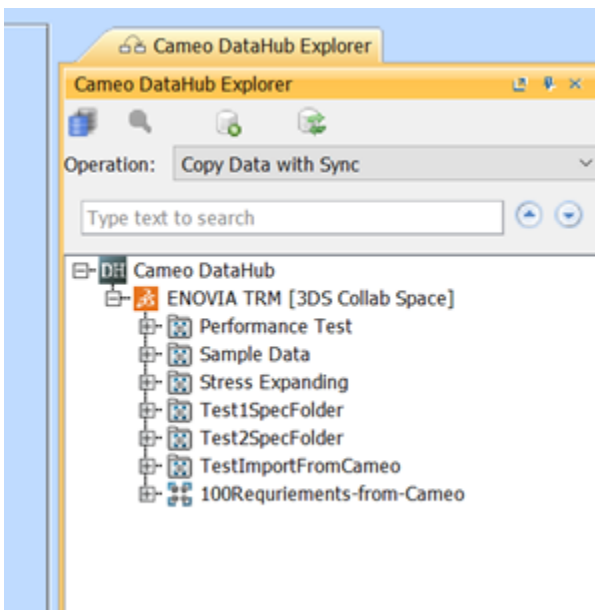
Cameo DataHub Explorer

Cameo DataHub Explorer

Operation: Copy Data with Sync

Type text to search

DH Cameo DataHub
ENOVIA TRM [3DS Collab Space]
Performance Test
Sample Data
Stress Expanding
Test1SpecFolder
Test2SpecFolder
TestImportFromCameo
100Requriements-from-Cameo